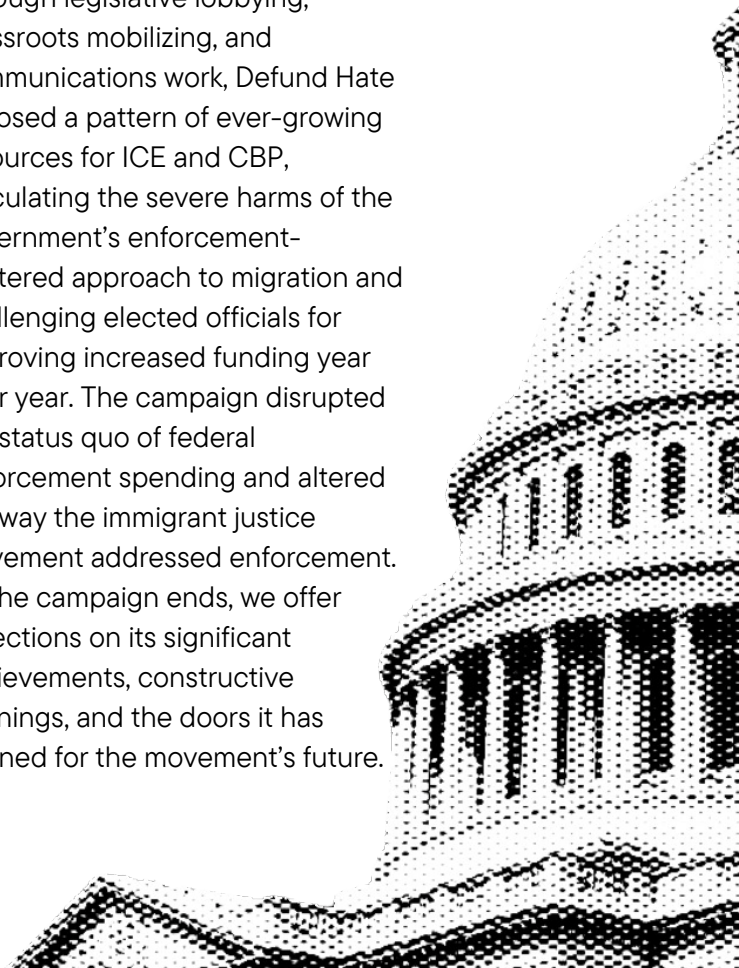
ough legislative lobbying, ssroots mobilizing, and nmunications work, Defund Hate osed a pattern of ever-growing ources for ICE and CBP, culating the severe harms of the ernment's enforcement-tered approach to migration and llenging elected officials for roving increased funding year r year. The campaign disrupted status quo of federal orcement spending and altered way the immigrant justice vement addressed enforcement. he campaign ends, we offer ections on its significant ievements, constructive nings, and the doors it has ned for the movement's future.